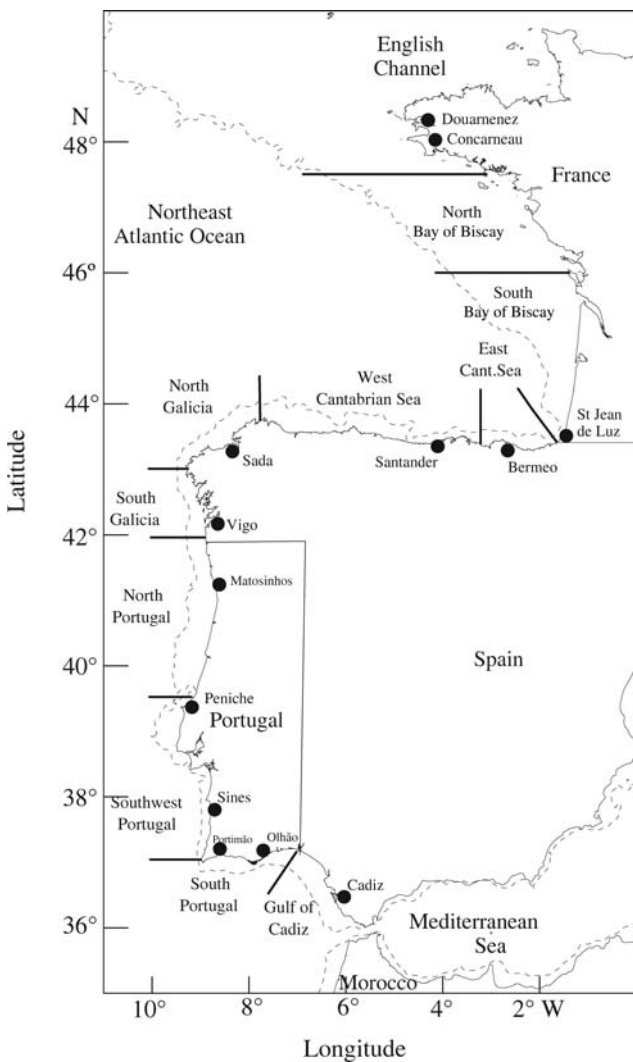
English Channel

N

48°

Douarnenez

Concarneau

France

Northeast Atlantic Ocean

North Bay of Biscay

46º

South Bay of Biscay

East Cant.Sea

North Galicia

West Cantabrian Sea

44°

St Jean de Luz

Sada

Santander

Bermeo

Latitude

South Galicia

Vigo

42°

Matosinhos

North Portugal

40°

Spain

Peniche

Portugal

38°

Sines

Southwest Portugal

Portimão

Olhão

South Portugal

Gulf of Cadiz

Cadiz

36°

Mediterranean Sea

Morocco

10°

8°

6°

4°

2° W

Longitude